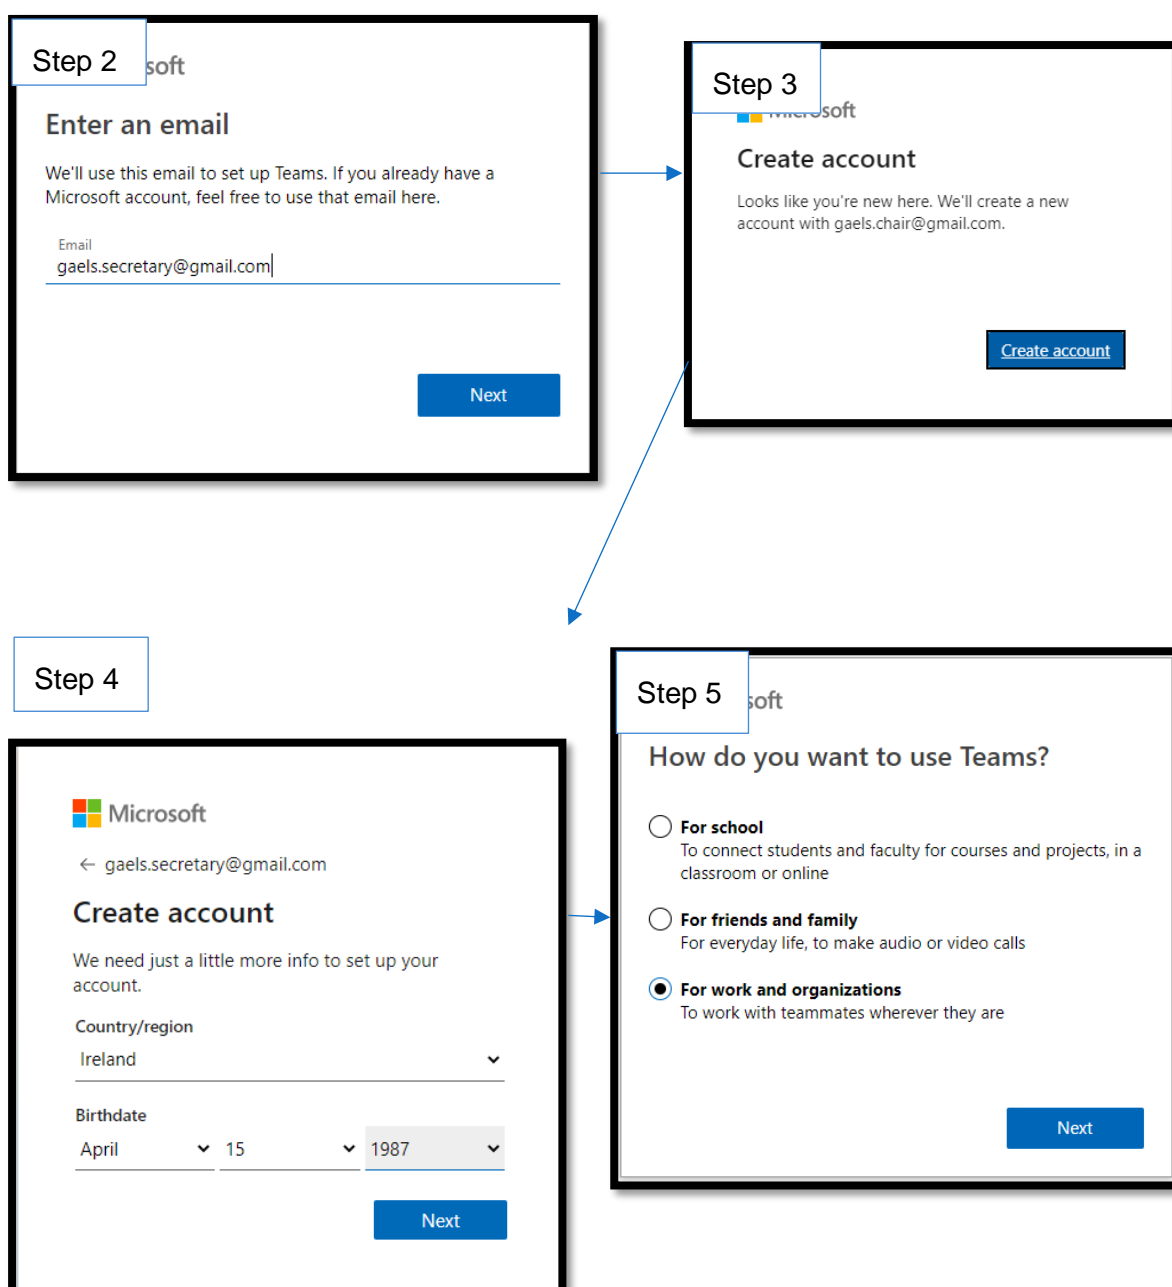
Step 2

soft

Enter an email

We'll use this email to set up Teams. If you already have a Microsoft account, feel free to use that email here.

Email
gaels.secretary@gmail.com

Next

Step 3

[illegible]soft

Create account

Looks like you're new here. We'll create a new account with gaels.chair@gmail.com.

Create account

Step 4

Microsoft

← gaels.secretary@gmail.com

Create account

We need just a little more info to set up your account.

Country/region
Ireland

Birthdate
April 15 1987

Next

Step 5

soft

How do you want to use Teams?

For school
To connect students and faculty for courses and projects, in a classroom or online

For friends and family
For everyday life, to make audio or video calls

For work and organizations
To work with teammates wherever they are

Next